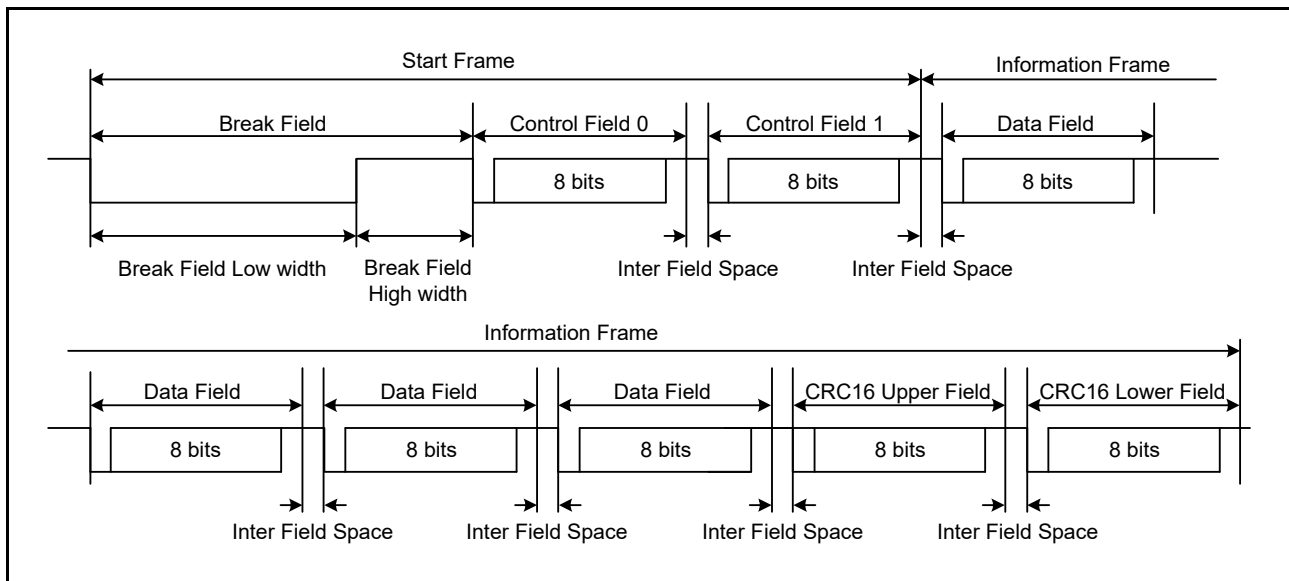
Start Frame

Information Frame

Break Field

Control Field 0

Control Field 1

Data Field

8 bits

8 bits

8 bits

Break Field Low width

Break Field High width

Inter Field Space

Inter Field Space

Information Frame

Data Field

Data Field

Data Field

CRC16 Upper Field

CRC16 Lower Field

8 bits

8 bits

8 bits

8 bits

8 bits

Inter Field Space

Inter Field Space

Inter Field Space

Inter Field Space